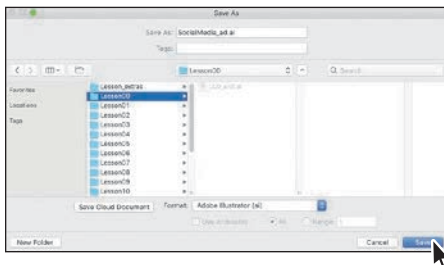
Save As

Save As: SocialMedia_ad.ai

Tags:

Lesson00

Q Search

Favorites

Locations

Tags

Lesson_extras
Lesson00
Lesson01
Lesson02
Lesson03
Lesson04
Lesson05
Lesson06
Lesson07
Lesson08
Lesson09
Lesson10

L00_end.ai

Save Cloud Document

Format: Adobe Illustrator (ai)

Use Artboards

All

Range: 1

New Folder

Cancel

Save